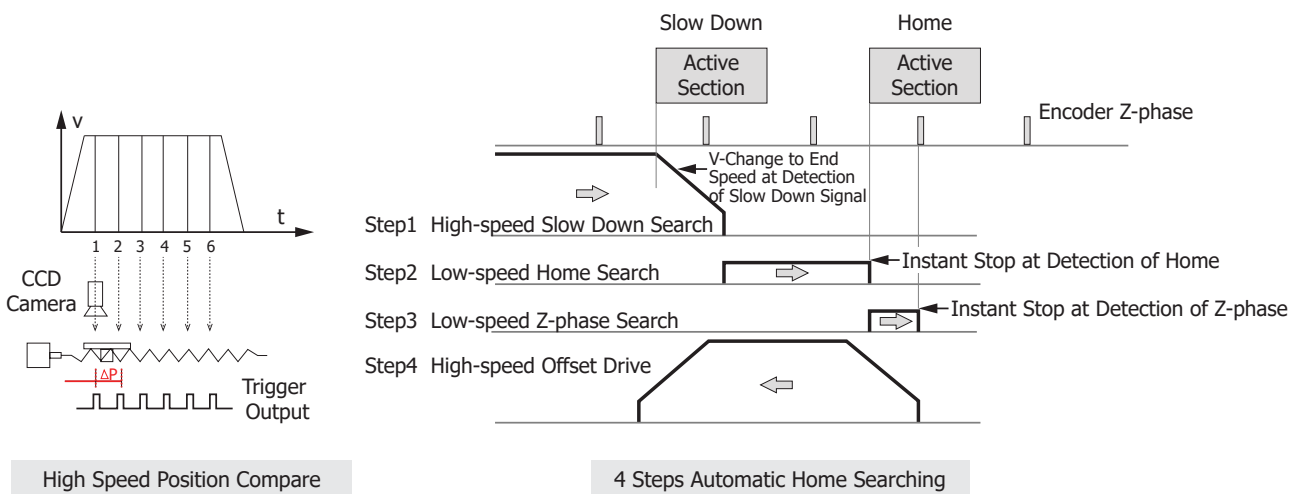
v

t

1 2 3 4 5 6

CCD Camera

ΔP

Trigger Output

High Speed Position Compare

Slow Down

Active Section

Home

Active Section

Encoder Z-phase

V-Change to End Speed at Detection of Slow Down Signal

Step1 High-speed Slow Down Search

Step2 Low-speed Home Search

Instant Stop at Detection of Home

Step3 Low-speed Z-phase Search

Instant Stop at Detection of Z-phase

Step4 High-speed Offset Drive

4 Steps Automatic Home Searching